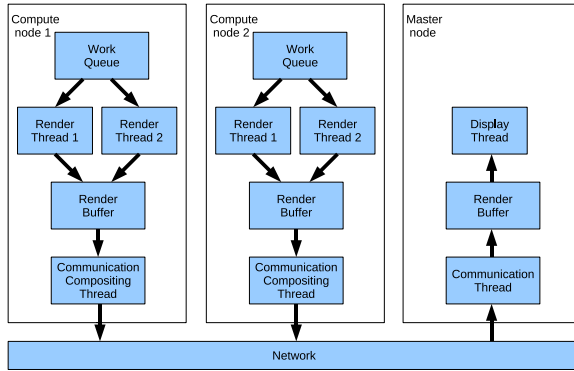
Compute node 1

Work Queue

Render Thread 1

Render Thread 2

Render Buffer

Communication Compositing Thread

Compute node 2

Work Queue

Render Thread 1

Render Thread 2

Render Buffer

Communication Compositing Thread

Master node

Display Thread

Render Buffer

Communication Thread

Network